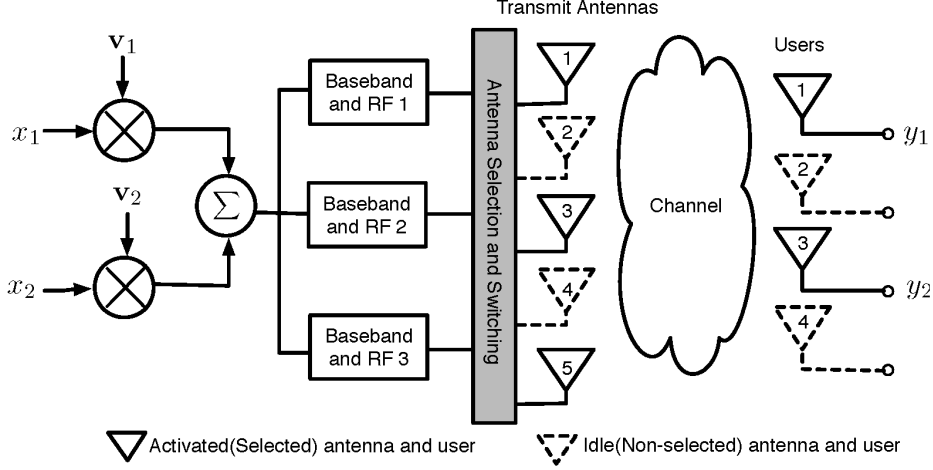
Transmit Antennas

Users

$\mathbf{v}_1$

$x_1$

$\mathbf{v}_2$

$x_2$

$\sum$

Baseband and RF 1

Baseband and RF 2

Baseband and RF 3

Antenna Selection and Switching

1

2

3

4

5

Channel

1

2

3

4

$y_1$

$y_2$

Activated(Selected) antenna and user

Idle(Non-selected) antenna and user